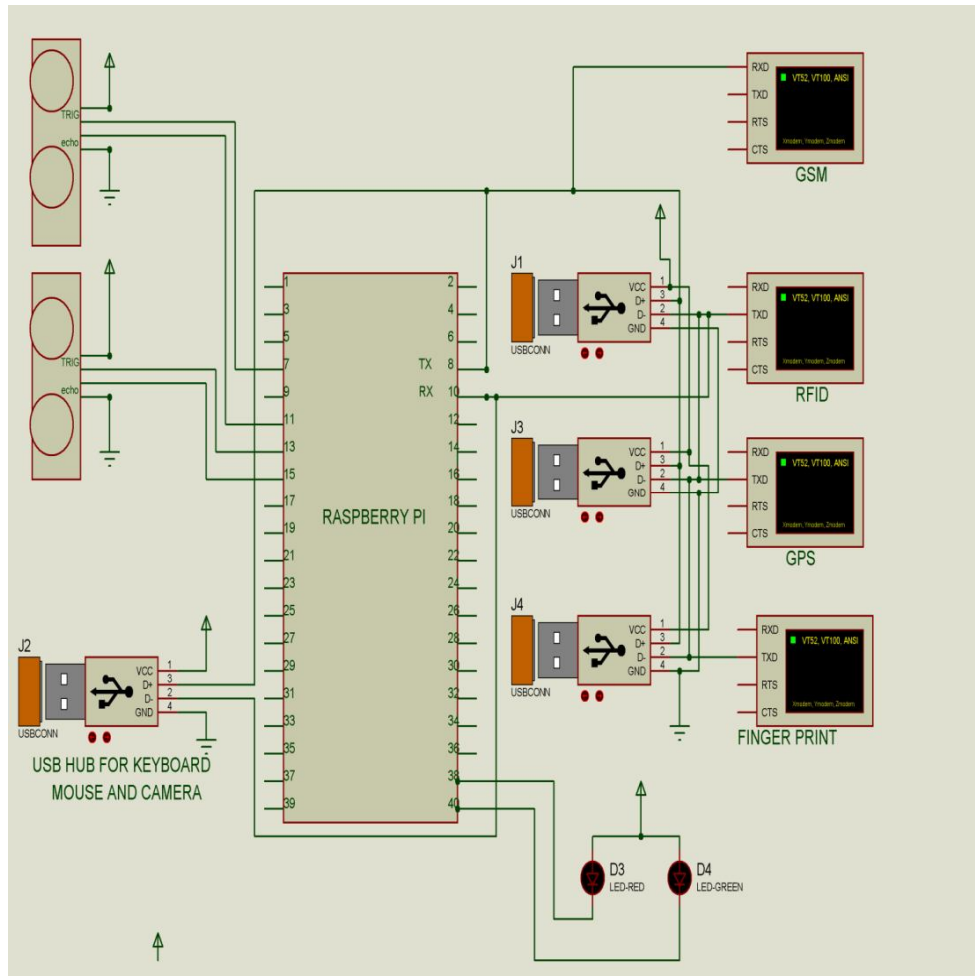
TRIG
echo

TRIG
echo

RXD
TXD
RTS
CTS
VT52, VT100, ANSI
Xmodem, Ymodem, Zmodem
GSM

J1
USBCONN
VCC 1
D+ 3
D- 2
GND 4

RXD
TXD
RTS
CTS
VT52, VT100, ANSI
Xmodem, Ymodem, Zmodem
RFID

J3
USBCONN
VCC 1
D+ 3
D- 2
GND 4

RXD
TXD
RTS
CTS
VT52, VT100, ANSI
Xmodem, Ymodem, Zmodem
GPS

J4
USBCONN
VCC 1
D+ 3
D- 2
GND 4

RXD
TXD
RTS
CTS
VT52, VT100, ANSI
Xmodem, Ymodem, Zmodem
FINGER PRINT

1 2
3 4
5 6
7 TX 8
9 RX 10
11 12
13 14
15 16
17 18
19 20
21 22
23 24
25 26
27 28
29 30
31 32
33 34
35 36
37 38
39 40
RASPBERRY PI

J2
USBCONN
VCC 1
D+ 3
D- 2
GND 4
USB HUB FOR KEYBOARD MOUSE AND CAMERA

D3
LED-RED
D4
LED-GREEN